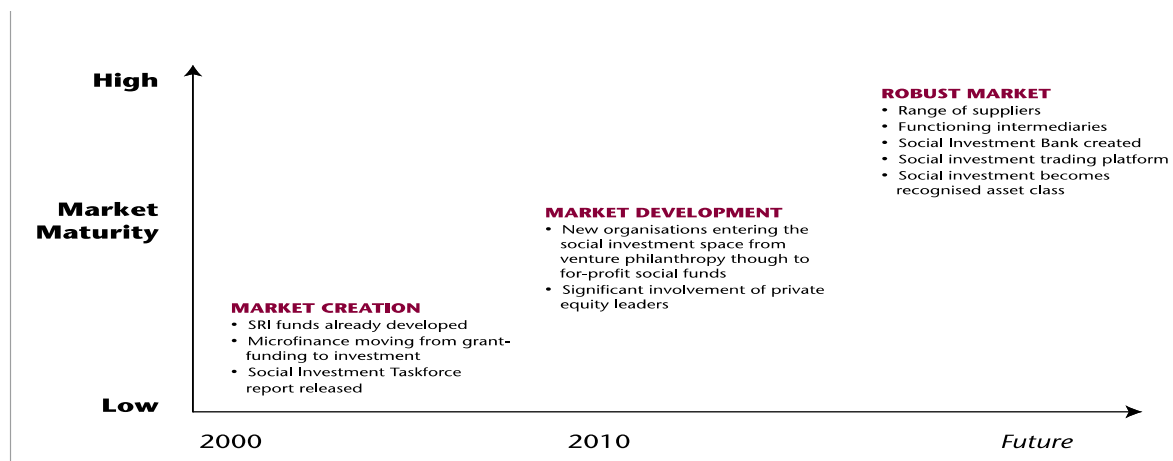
High

Market Maturity

Low

ROBUST MARKET
• Range of suppliers
• Functioning intermediaries
• Social Investment Bank created
• Social investment trading platform
• Social investment becomes recognised asset class

MARKET DEVELOPMENT
• New organisations entering the social investment space from venture philanthropy though to for-profit social funds
• Significant involvement of private equity leaders

MARKET CREATION
• SRI funds already developed
• Microfinance moving from grant-funding to investment
• Social Investment Taskforce report released

2000

2010

Future